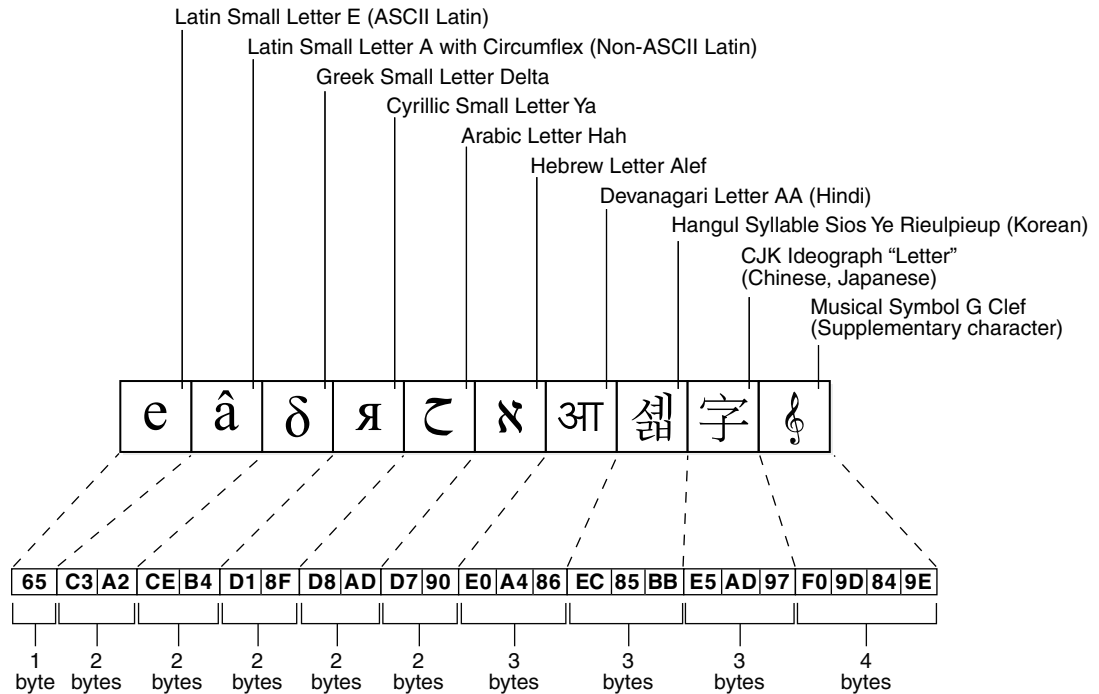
Latin Small Letter E (ASCII Latin)
Latin Small Letter A with Circumflex (Non-ASCII Latin)
Greek Small Letter Delta
Cyrillic Small Letter Ya
Arabic Letter Hah
Hebrew Letter Alef
Devanagari Letter AA (Hindi)
Hangul Syllable Sios Ye Rieulpieup (Korean)
CJK Ideograph "Letter" (Chinese, Japanese)
Musical Symbol G Clef (Supplementary character)

e â δ я ح א आ 셻 字 𝄞

| 65 | C3 | A2 | CE | B4 | D1 | 8F | D8 | AD | D7 | 90 | E0 | A4 | 86 | EC | 85 | BB | E5 | AD | 97 | F0 | 9D | 84 | 9E |
|---|---|---|---|---|---|---|---|---|---|---|---|---|---|---|---|---|---|---|---|---|---|---|---|

1 byte
2 bytes
2 bytes
2 bytes
2 bytes
2 bytes
3 bytes
3 bytes
3 bytes
4 bytes